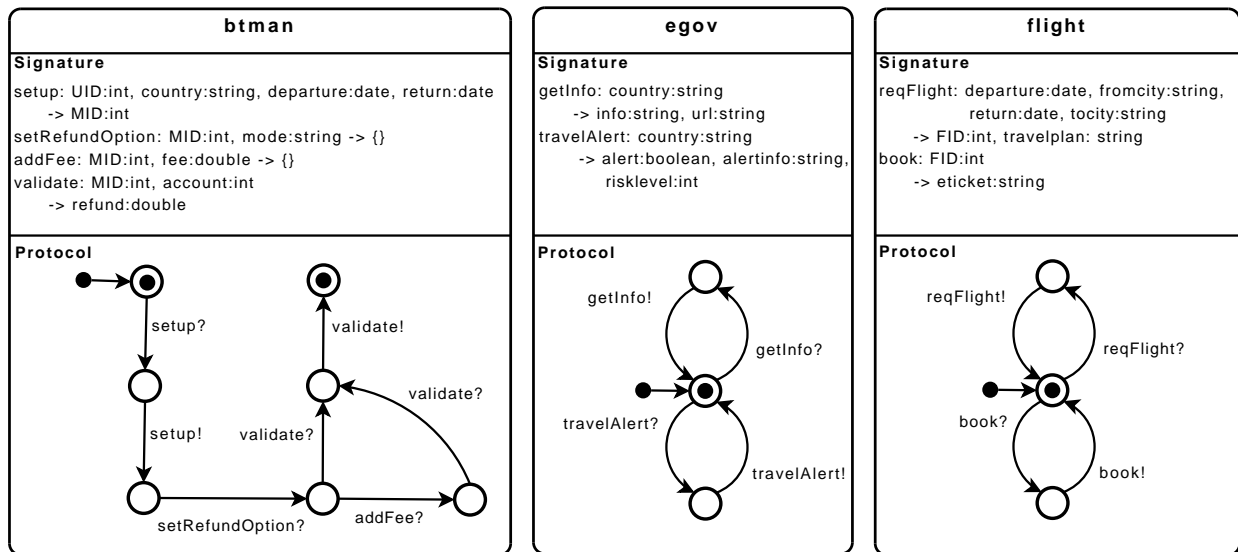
btman

Signature

setup: UID:int, country:string, departure:date, return:date
-> MID:int
setRefundOption: MID:int, mode:string -> {}
addFee: MID:int, fee:double -> {}
validate: MID:int, account:int
-> refund:double

Protocol

setup?
setup!
setRefundOption?
validate?
validate!
validate?
addFee?

egov

Signature

getInfo: country:string
-> info:string, url:string
travelAlert: country:string
-> alert:boolean, alertinfo:string,
risklevel:int

Protocol

getInfo!
getInfo?
travelAlert?
travelAlert!

flight

Signature

reqFlight: departure:date, fromcity:string,
return:date, tocity:string
-> FID:int, travelplan: string
book: FID:int
-> eticket:string

Protocol

reqFlight!
reqFlight?
book?
book!